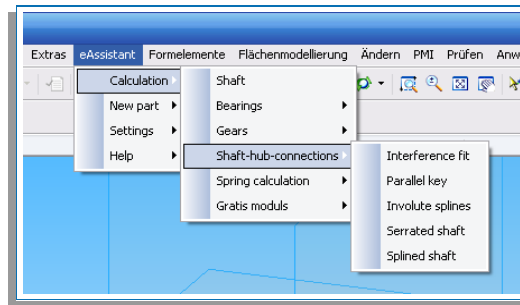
Extras eAssistant Formelemente Flächenmodellierung Ändern PMI Prüfen Anw

Calculation
New part
Settings
Help

Shaft
Bearings
Gears
Shaft-hub-connections
Spring calculation
Gratis moduls

Interference fit
Parallel key
Involute splines
Serrated shaft
Splined shaft